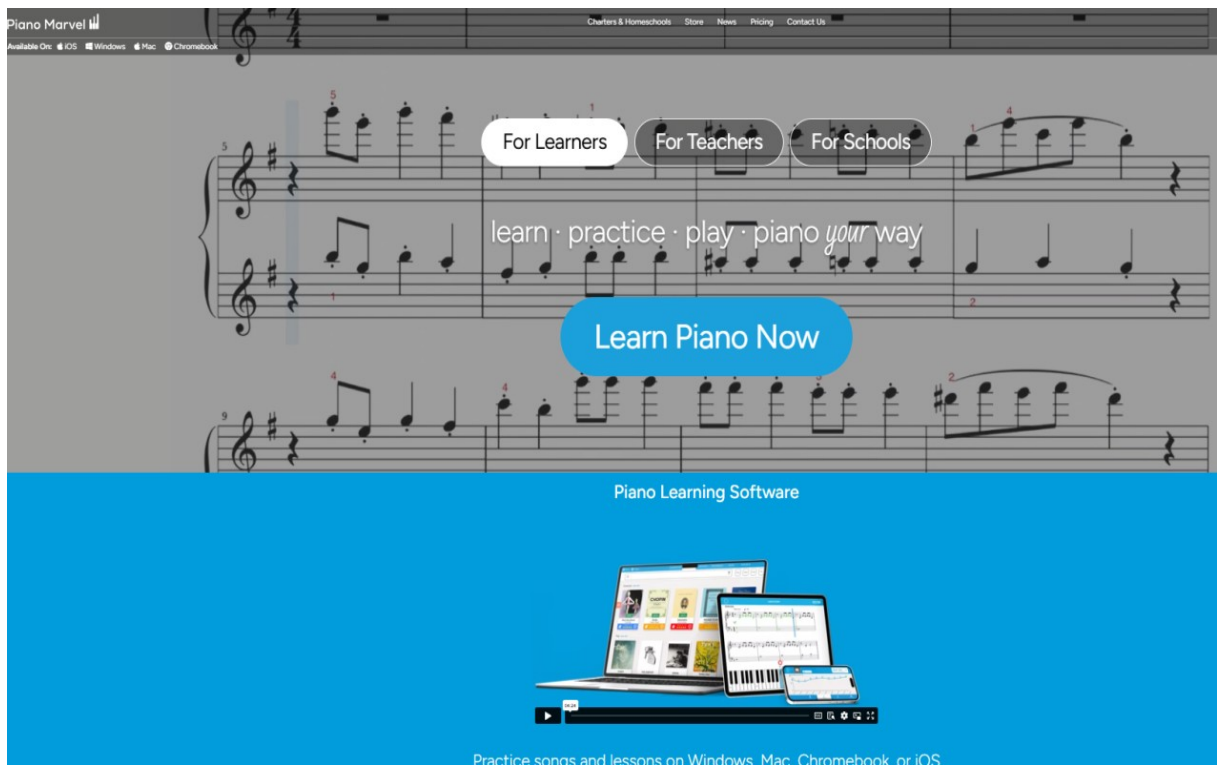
Piano Marvel

Available On: iOS Windows Mac Chromebook

Charters & Homeschools Store News Pricing Contact Us

For Learners For Teachers For Schools

learn · practice · play · piano *your* way

Learn Piano Now

Piano Learning Software

04:26

Practice songs and lessons on Windows, Mac, Chromebook, or iOS